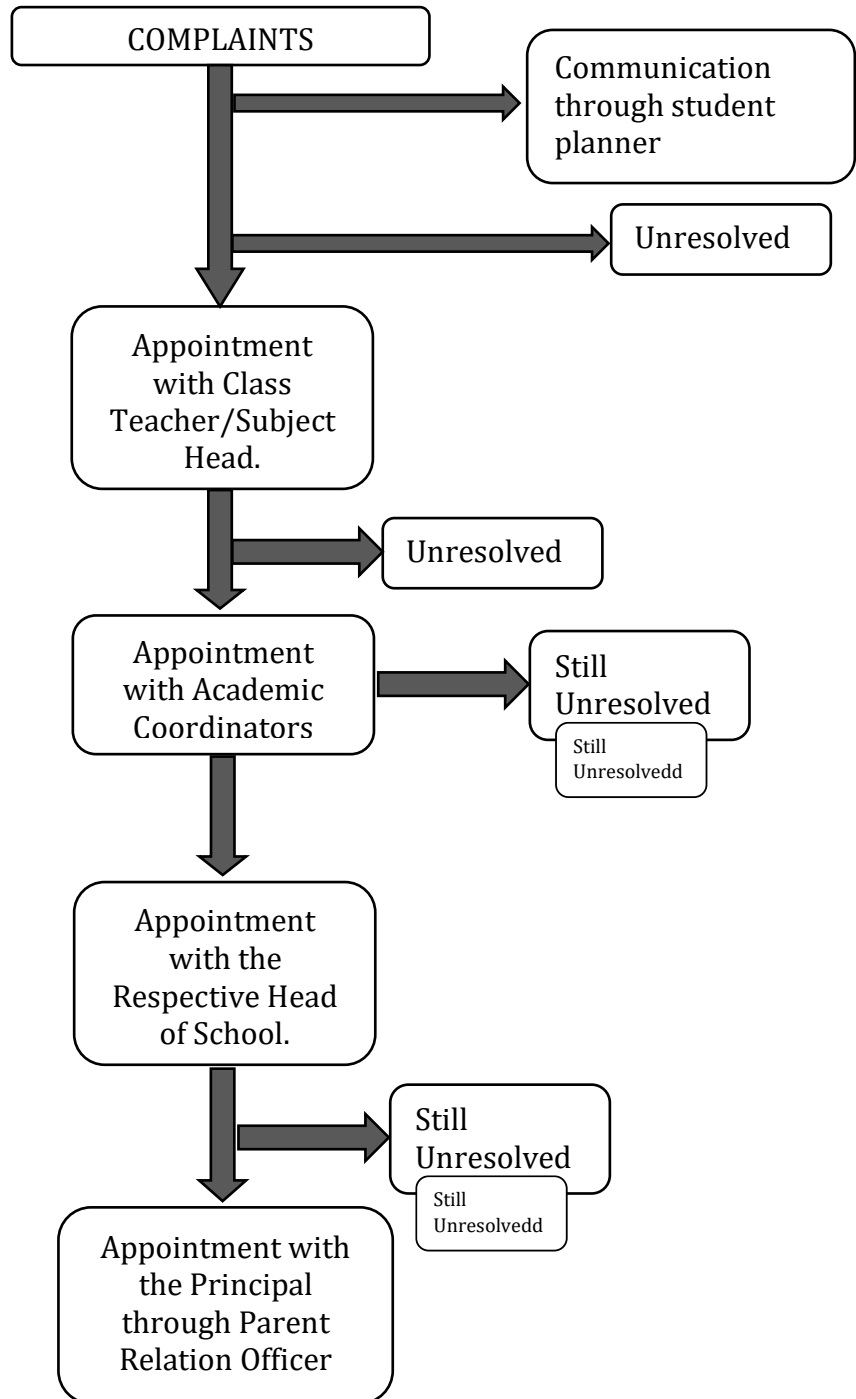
COMPLAINTS

Communication through student planner

Unresolved

Appointment with Class Teacher/Subject Head.

Unresolved

Appointment with Academic Coordinators

Still Unresolved

Still Unresolvedd

Appointment with the Respective Head of School.

Still Unresolved

Still Unresolvedd

Appointment with the Principal through Parent Relation Officer